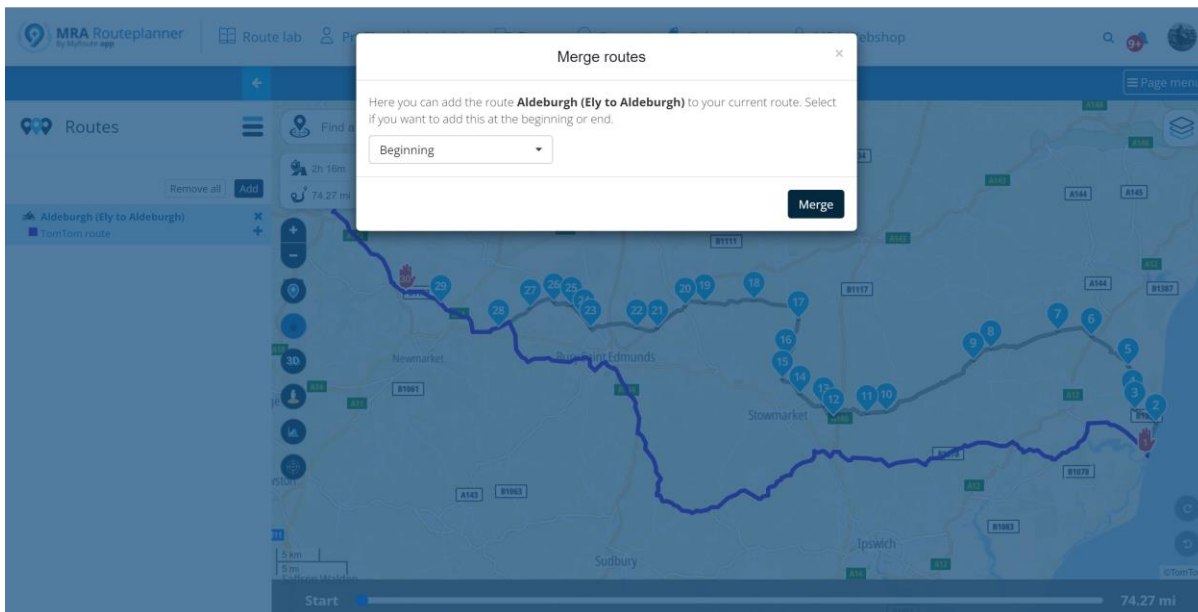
MRA Routeplanner
By MyRoute app

Route lab

ebshop

9+

Page menu

Routes

Find a

2h 16m

74.27 mi

Remove all
Add

Aldeburgh (Ely to Aldeburgh)
TomTom route

Merge routes

Here you can add the route **Aldeburgh (Ely to Aldeburgh)** to your current route. Select if you want to add this at the beginning or end.

Beginning

Merge

3D

29
28
27
26
25
24
23
22
21
20
19
18
17
16
15
14
13
12
11
10
9
8
7
6
5
4
3
2

Newmarket
Bury Saint Edmunds
Stowmarket
Ipswich
Sudbury
Saffron Walden

A14
A11
B1061
A143
B1063
B1111
A143
B1117
A144
A145
A12
B1387
A1120
B1078
B1083
A134

5 km
5 mi

©TomTom

Start
74.27 mi